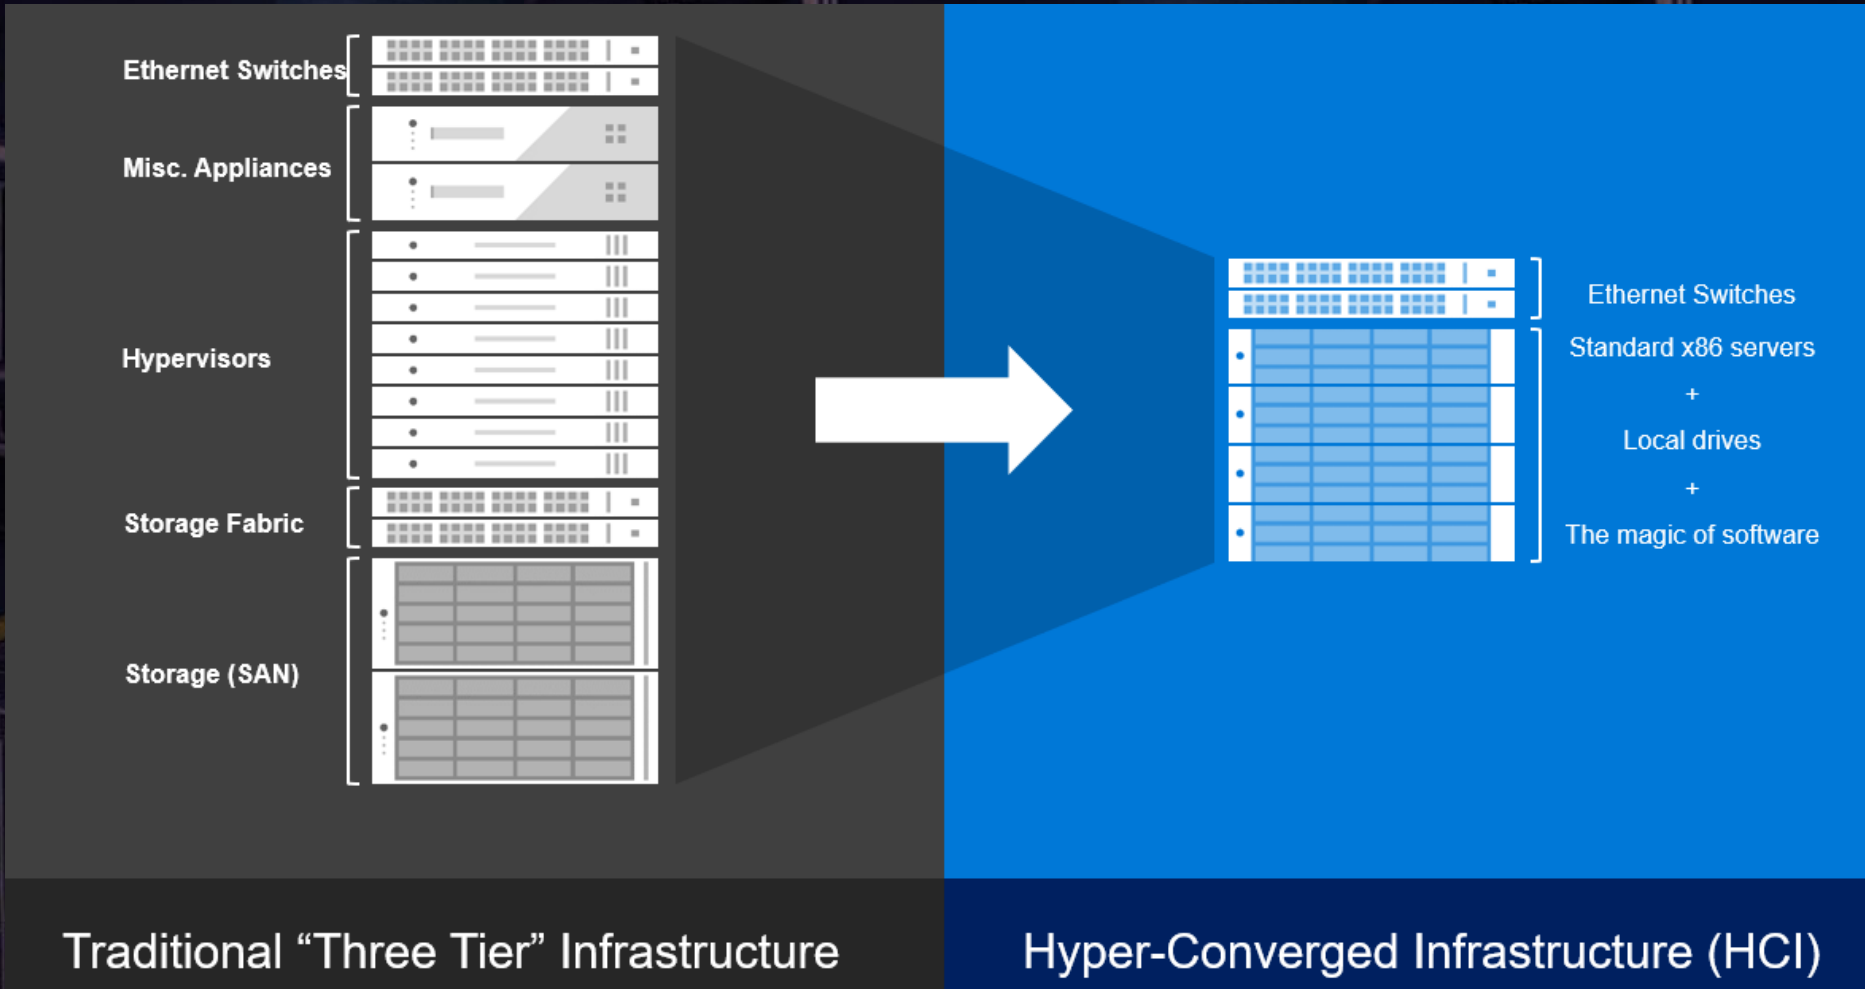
Ethernet Switches

Misc. Appliances

Hypervisors

Storage Fabric

Storage (SAN)

Ethernet Switches

Standard x86 servers

+

Local drives

+

The magic of software

Traditional “Three Tier” Infrastructure

Hyper-Converged Infrastructure (HCI)